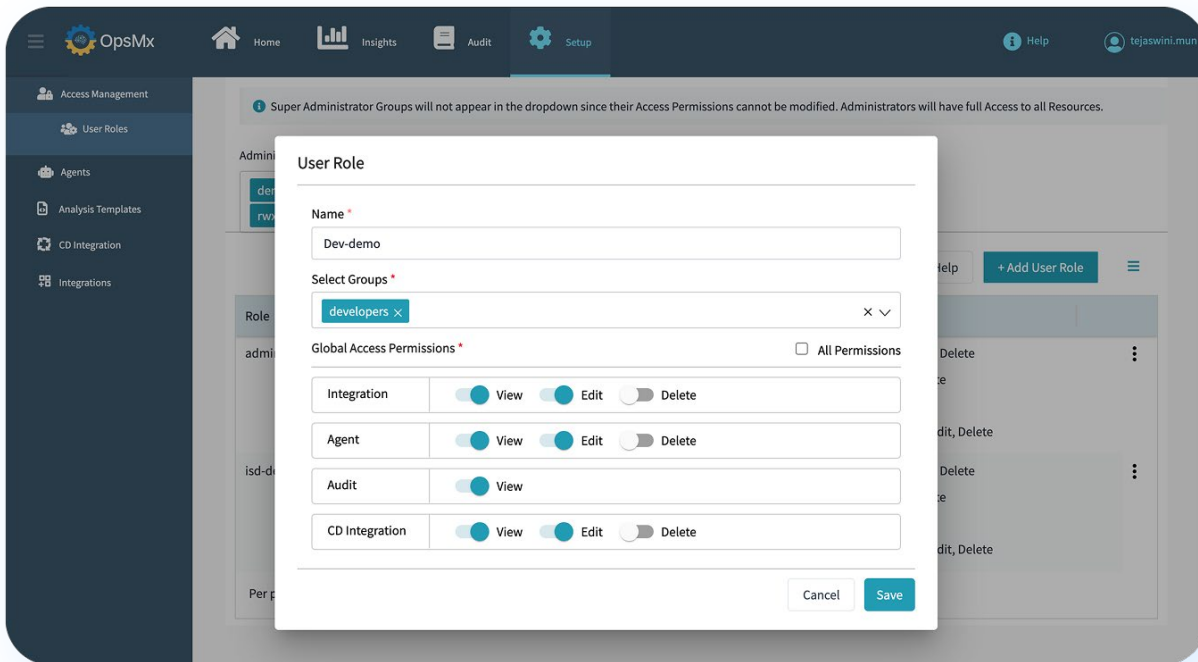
OpsMx Home Insights Audit Setup Help tejaswini.mun

Access Management
User Roles
Agents
Analysis Templates
CD Integration
Integrations

Super Administrator Groups will not appear in the dropdown since their Access Permissions cannot be modified. Administrators will have full Access to all Resources.

Admini
der
rwx

Help
+ Add User Role

Role
admi
Delete
e
dit, Delete
isd-d
Delete
e
dit, Delete
Per p

User Role

Name *
Dev-demo

Select Groups *
developers ×

Global Access Permissions *
All Permissions

| Integration | View Edit Delete |
|---|---|
| Agent | View Edit Delete |
| Audit | View |
| CD Integration | View Edit Delete |

Cancel Save